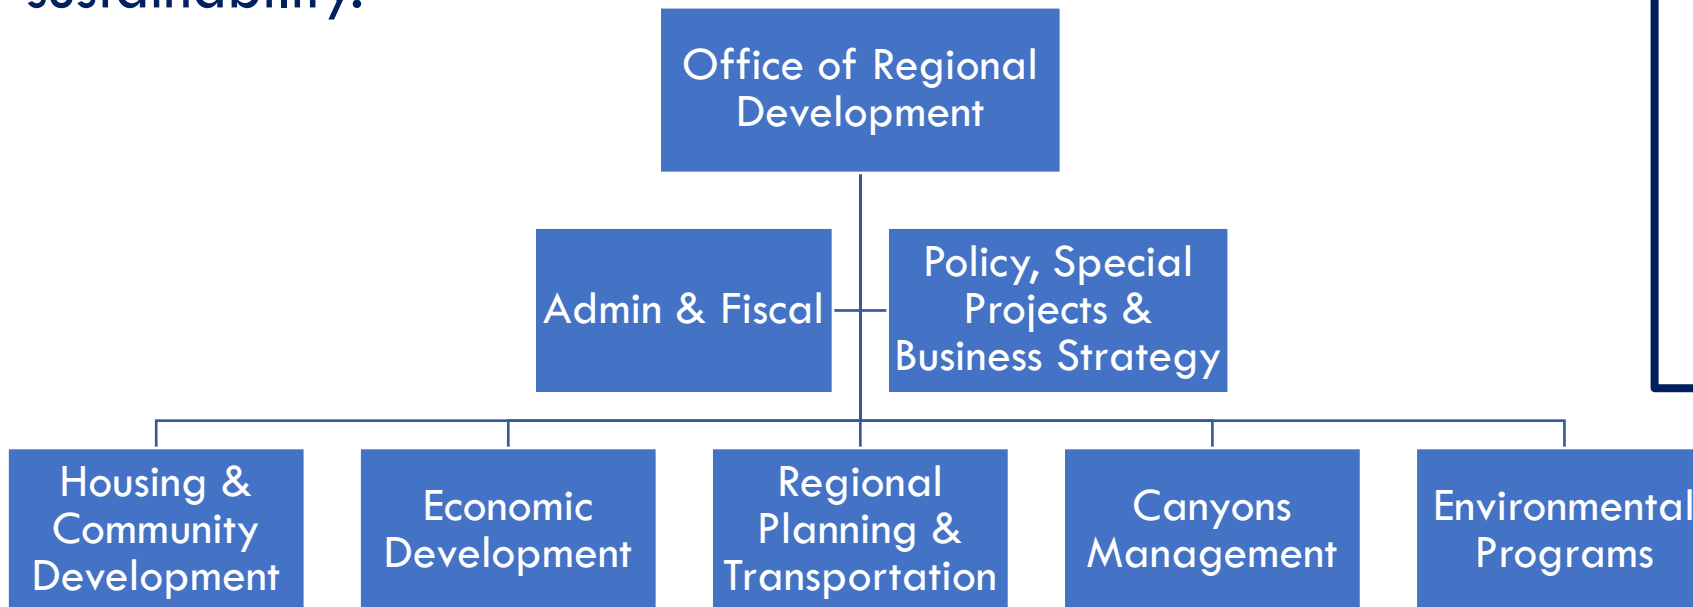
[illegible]

Office of Regional Development

Admin & Fiscal

Policy, Special Projects & Business Strategy

Housing & Community Development

Economic Development

Regional Planning & Transportation

Canyons Management

Environmental Programs